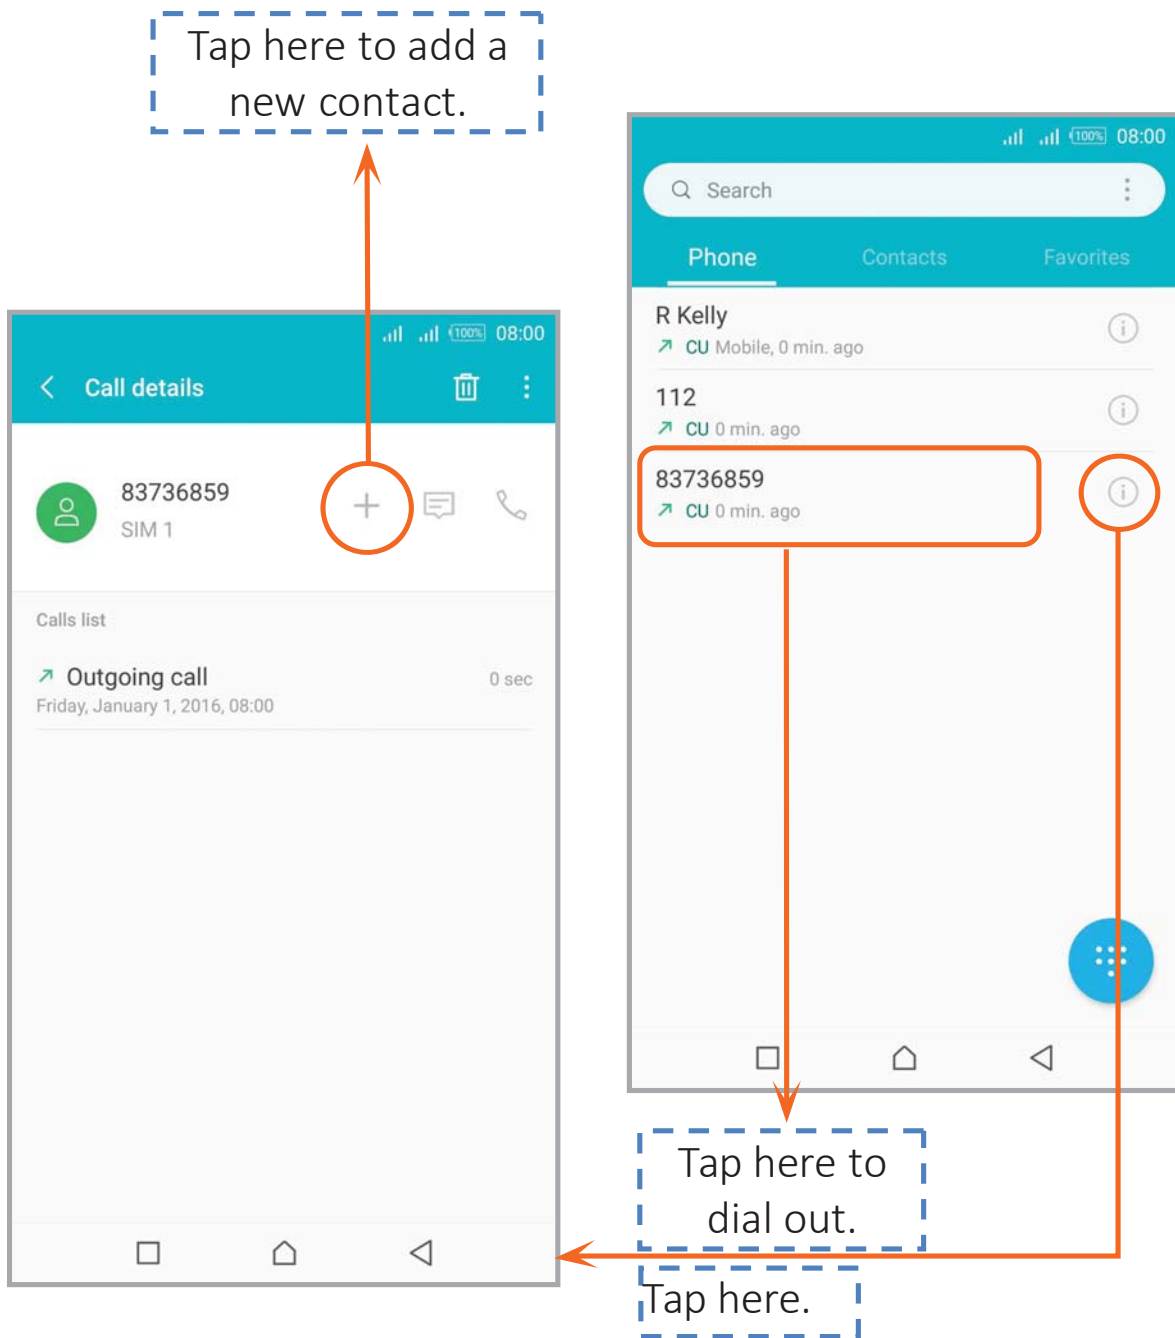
Tap here to add a new contact.

100% 08:00

Call details

83736859

SIM 1

Calls list

Outgoing call

0 sec

Friday, January 1, 2016, 08:00

100% 08:00

Search

Phone

Contacts

Favorites

R Kelly

CU Mobile, 0 min. ago

112

CU 0 min. ago

83736859

CU 0 min. ago

Tap here to dial out.

Tap here.